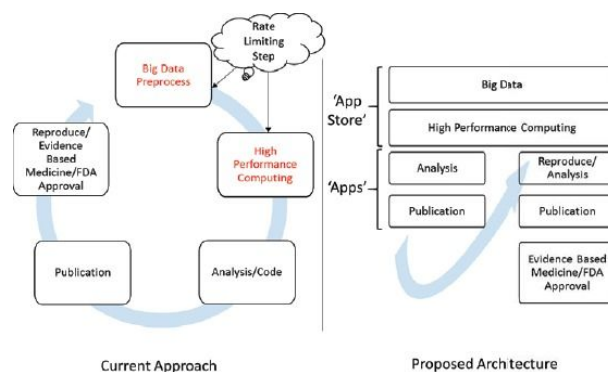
Rate Limiting Step

Big Data Preprocess

High Performance Computing

Reproduce/ Evidence Based Medicine/FDA Approval

Publication

Analysis/Code

Current Approach

'App Store'

Big Data

High Performance Computing

'Apps'

Analysis

Reproduce/ Analysis

Publication

Publication

Evidence Based Medicine/FDA Approval

Proposed Architecture